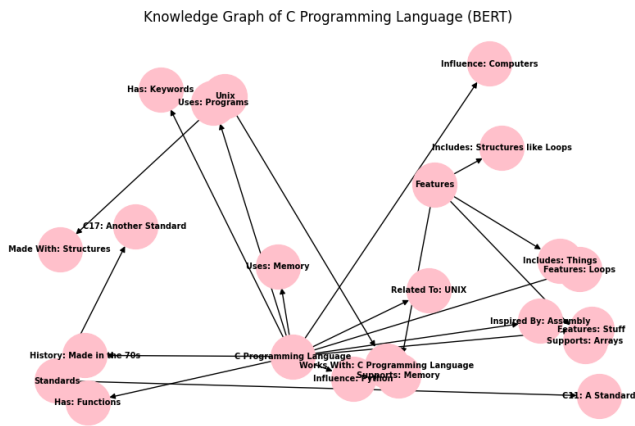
Knowledge Graph of C Programming Language (BERT)

Influence: Computers

Has: Keywords

Unix

Uses: Programs

Includes: Structures like Loops

Features

C17: Another Standard

Made With: Structures

Uses: Memory

Includes: Things

Features: Loops

Related To: UNIX

Inspired By: Assembly

Features: Stuff

Supports: Arrays

History: Made in the 70s

C Programming Language

Works With: C Programming Language

Supports: Memory

Influence: Python

Standards

Has: Functions

C11: A Standard